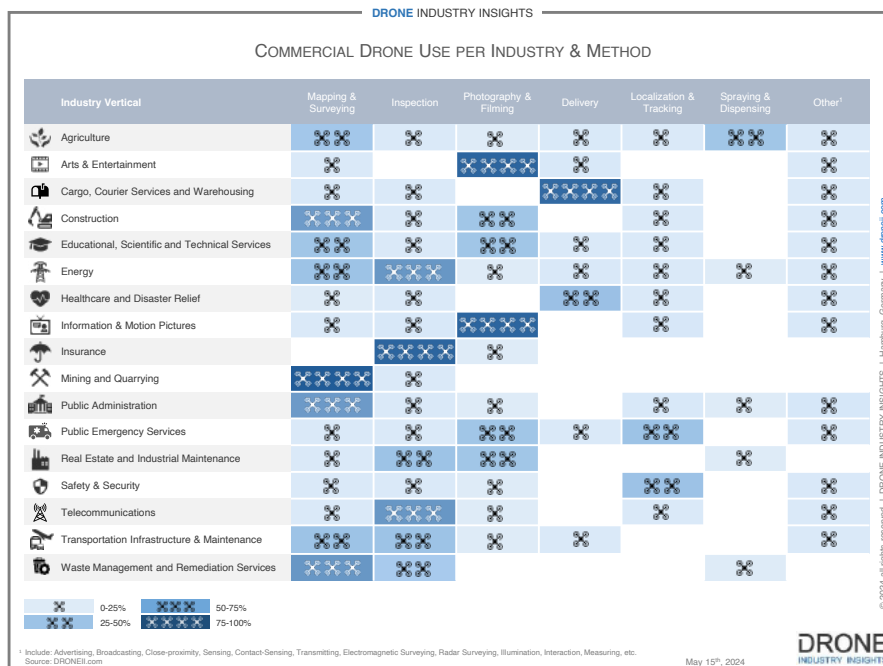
DRONE INDUSTRY INSIGHTS

COMMERCIAL DRONE USE PER INDUSTRY & METHOD

| Industry Vertical | Mapping & Surveying | Inspection | Photography & Filming | Delivery | Localization & Tracking | Spraying & Dispensing | Other¹ |
|---|---|---|---|---|---|---|---|
| Agriculture | | | | | | | |
| Arts & Entertainment | | | | | | | |
| Cargo, Courier Services and Warehousing | | | | | | | |
| Construction | | | | | | | |
| Educational, Scientific and Technical Services | | | | | | | |
| Energy | | | | | | | |
| Healthcare and Disaster Relief | | | | | | | |
| Information & Motion Pictures | | | | | | | |
| Insurance | | | | | | | |
| Mining and Quarrying | | | | | | | |
| Public Administration | | | | | | | |
| Public Emergency Services | | | | | | | |
| Real Estate and Industrial Maintenance | | | | | | | |
| Safety & Security | | | | | | | |
| Telecommunications | | | | | | | |
| Transportation Infrastructure & Maintenance | | | | | | | |
| Waste Management and Remediation Services | | | | | | | |

0-25%
25-50%
50-75%
75-100%

¹ Include: Advertising, Broadcasting, Close-proximity, Sensing, Contact-Sensing, Transmitting, Electromagnetic Surveying, Radar Surveying, Illumination, Interaction, Measuring, etc.
Source: DRONEII.com

May 15th, 2024

DRONE INDUSTRY INSIGHTS

© 2024 all rights reserved | DRONE INDUSTRY INSIGHTS | Hamburg, Germany | www.droneii.com